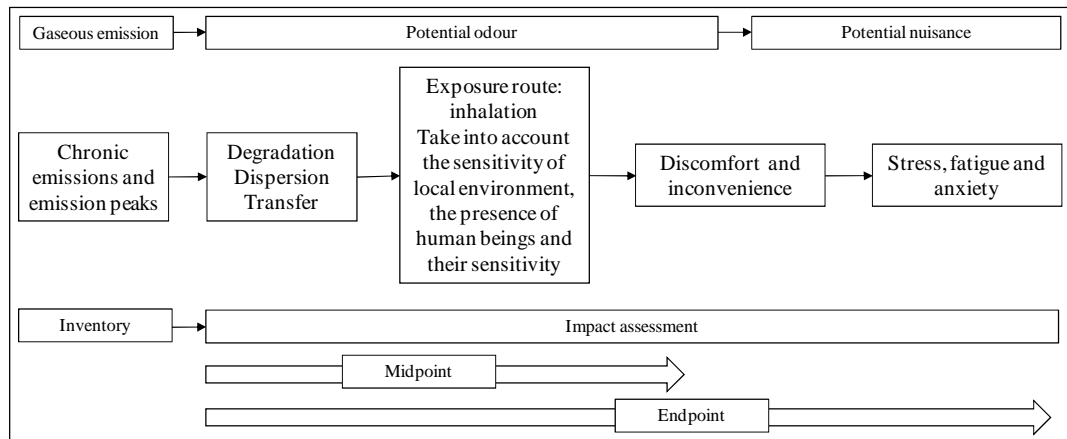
Gaseous emission

Potential odour

Potential nuisance

Chronic emissions and emission peaks

Degradation Dispersion Transfer

Exposure route: inhalation
Take into account the sensitivity of local environment, the presence of human beings and their sensitivity

Discomfort and inconvenience

Stress, fatigue and anxiety

Inventory

Impact assessment

Midpoint

Endpoint